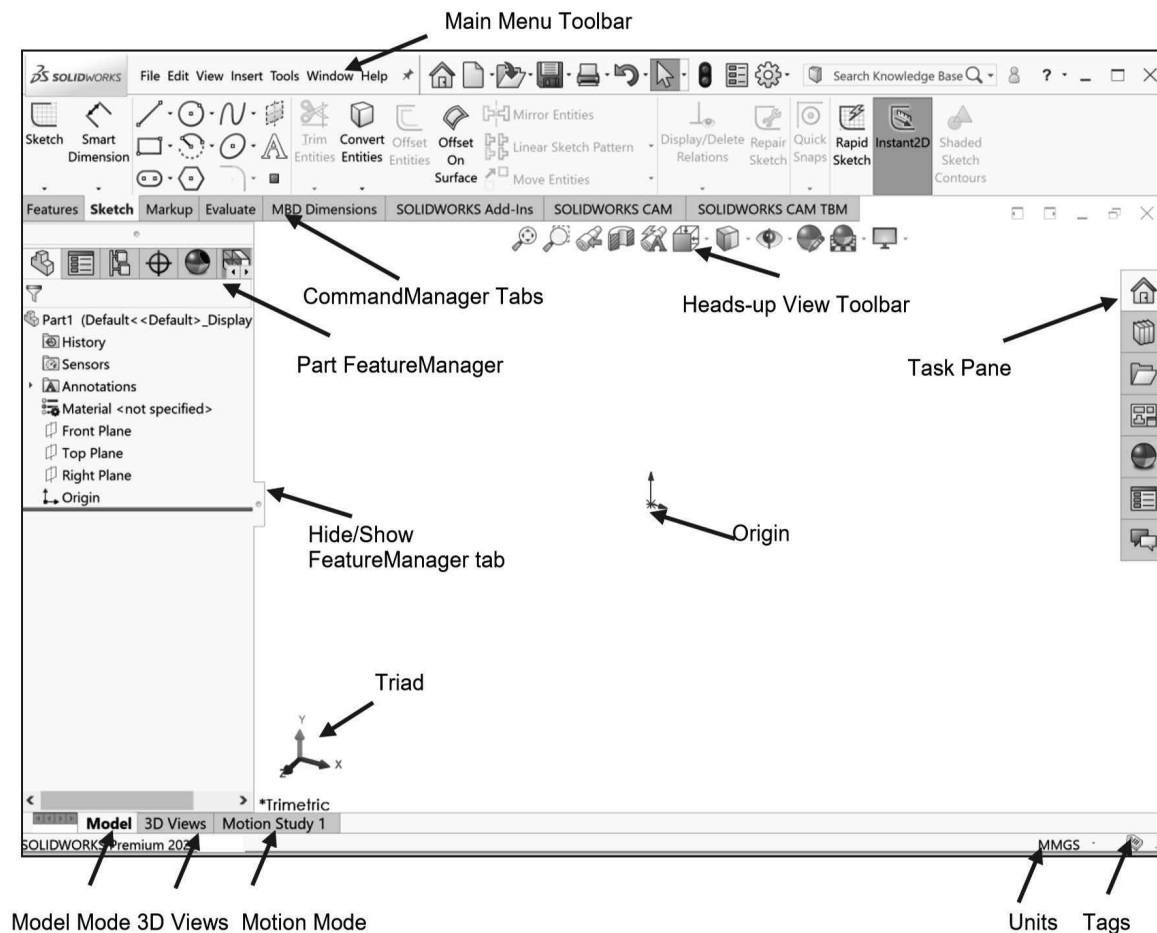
Main Menu Toolbar

SOLIDWORKS File Edit View Insert Tools Window Help

Search Knowledge Base

? - _ □ ×

Sketch Smart Dimension

Trim Entities Convert Entities Offset Entities Offset On Surface

Mirror Entities

Linear Sketch Pattern

Move Entities

Display/Delete Relations Repair Sketch Quick Snaps Rapid Sketch Instant2D Shaded Sketch Contours

Features Sketch Markup Evaluate MBD Dimensions SOLIDWORKS Add-Ins SOLIDWORKS CAM SOLIDWORKS CAM TBM

CommandManager Tabs

Heads-up View Toolbar

Part1 (Default<<Default>_Display

History

Sensors

Annotations

Material <not specified>

Front Plane

Top Plane

Right Plane

Origin

Part FeatureManager

Task Pane

Hide/Show FeatureManager tab

Origin

Triad

Y

X

Z

*Trimetric

Model 3D Views Motion Study 1

SOLIDWORKS Premium 20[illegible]

MMGS

Model Mode 3D Views Motion Mode

Units Tags